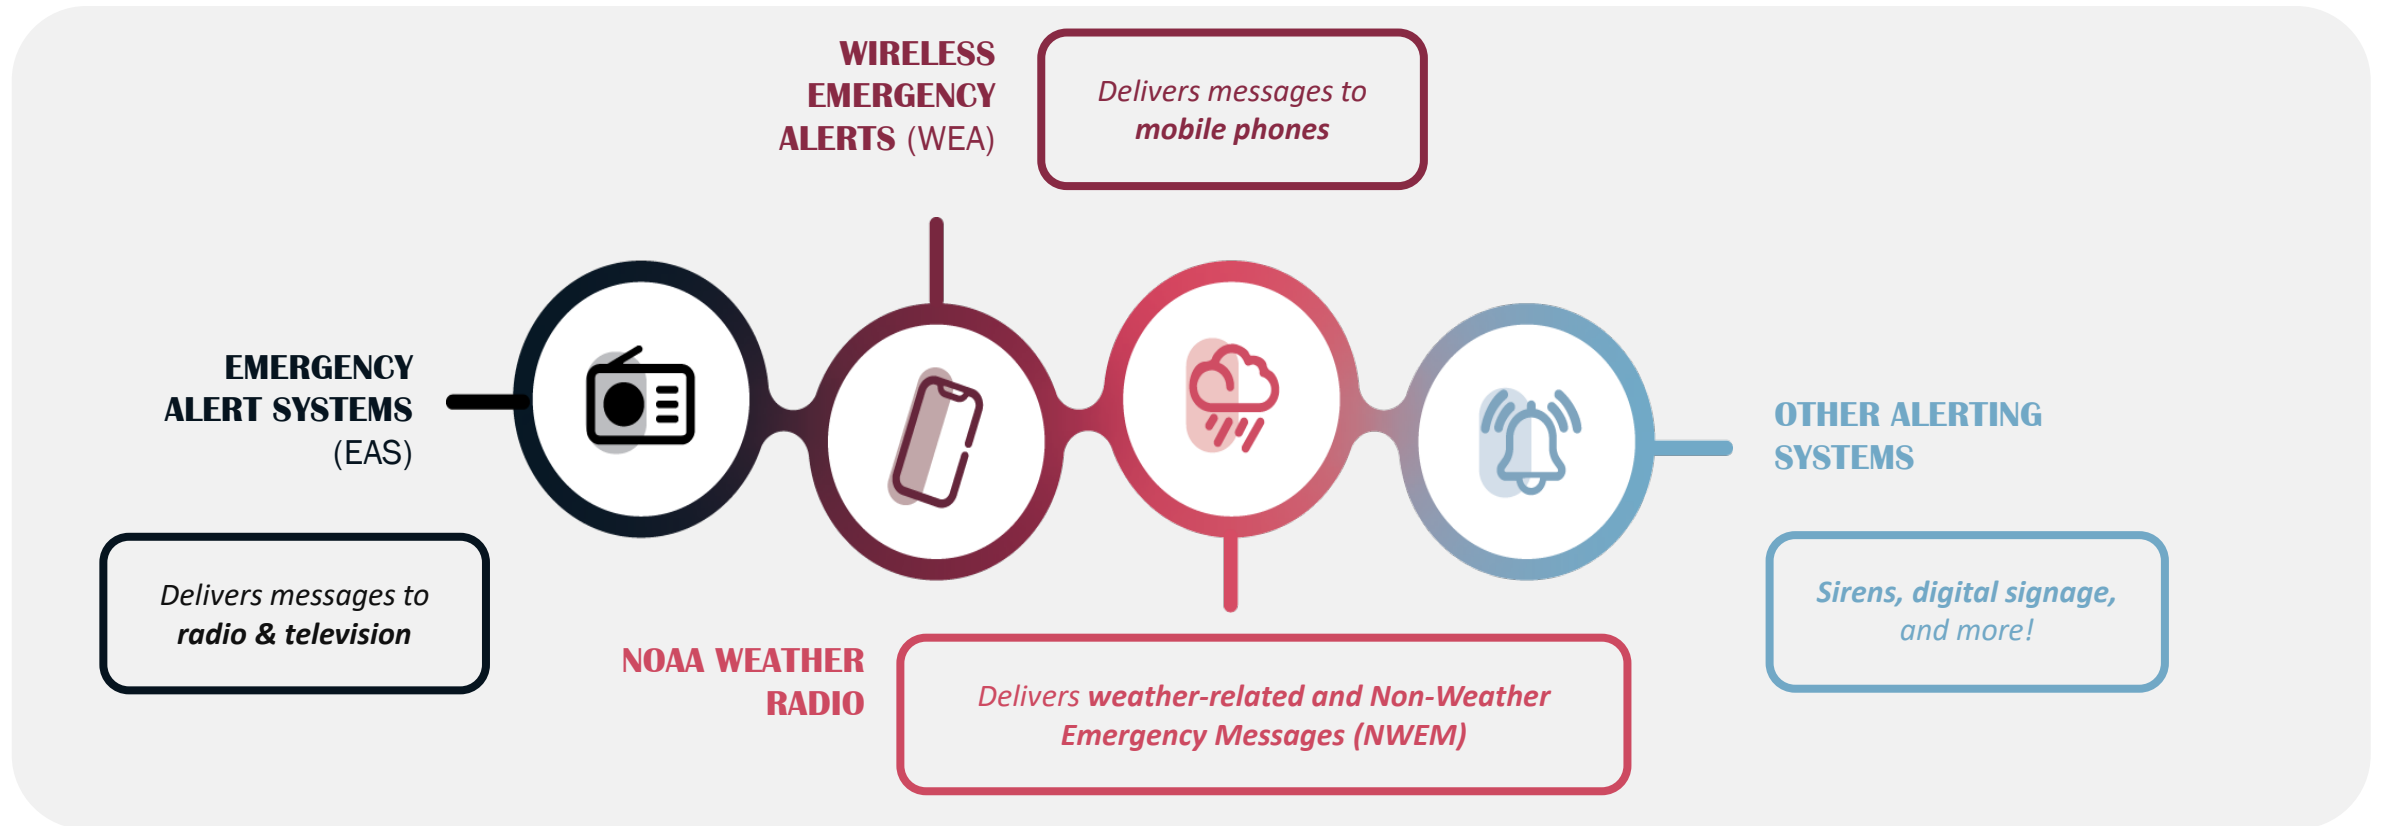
WIRELESS EMERGENCY ALERTS (WEA)

Delivers messages to mobile phones

EMERGENCY ALERT SYSTEMS (EAS)

Delivers messages to radio & television

NOAA WEATHER RADIO

Delivers weather-related and Non-Weather Emergency Messages (NWEM)

OTHER ALERTING SYSTEMS

Sirens, digital signage, and more!